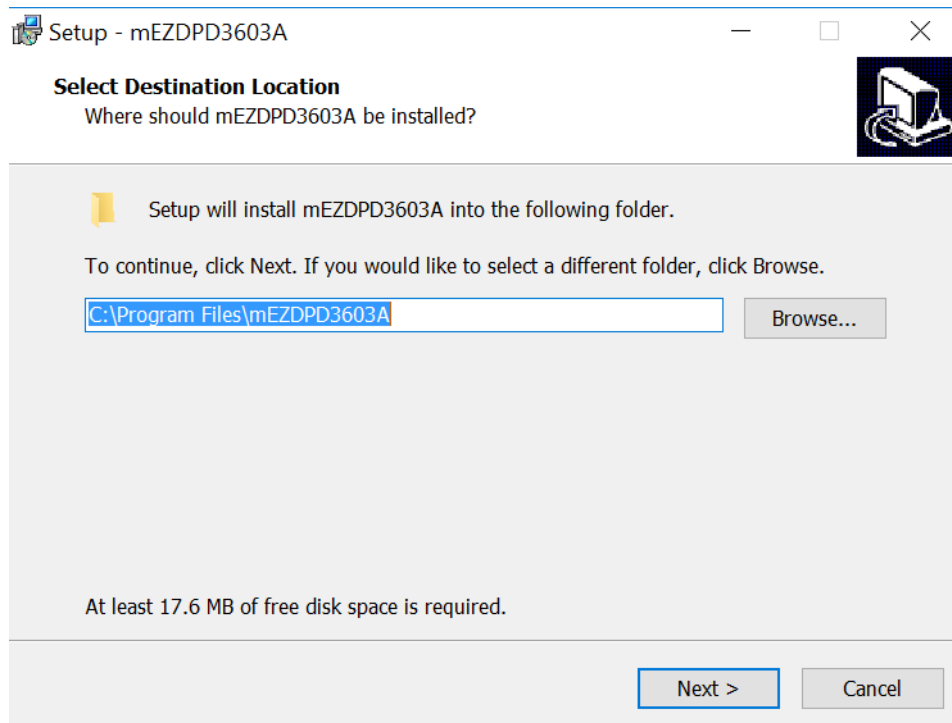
Setup - mEZDPD3603A

Select Destination Location
Where should mEZDPD3603A be installed?

Setup will install mEZDPD3603A into the following folder.

To continue, click Next. If you would like to select a different folder, click Browse.

C:\Program Files\mEZDPD3603A

Browse...

At least 17.6 MB of free disk space is required.

Next >

Cancel